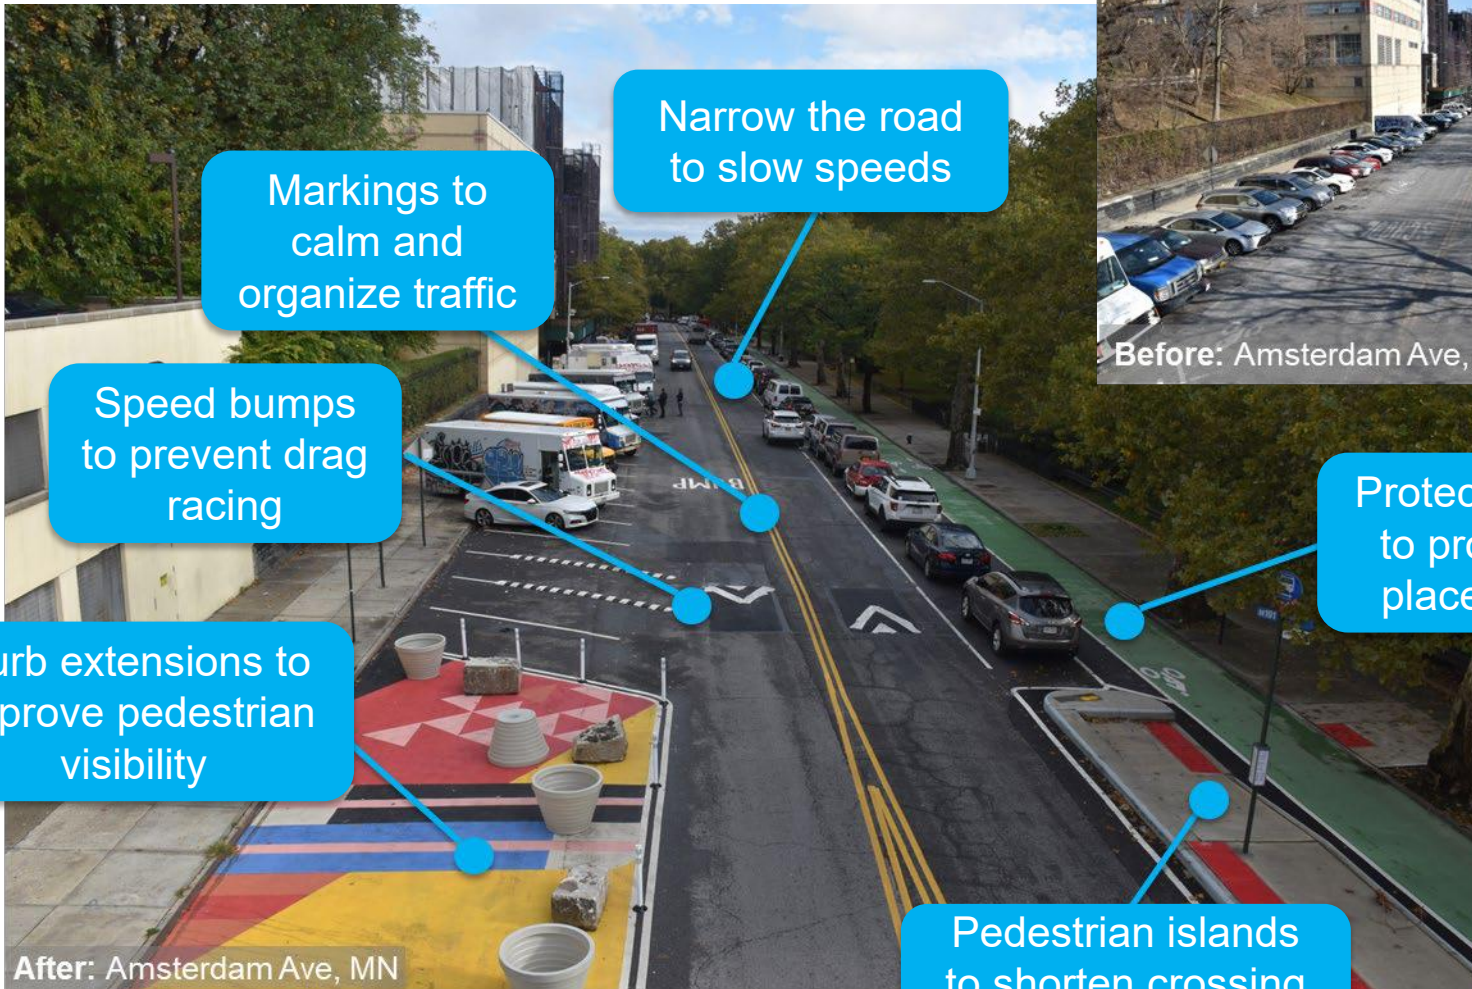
Narrow the road to slow speeds

Markings to calm and organize traffic

Speed bumps to prevent drag racing

urb extensions to prove pedestrian visibility

Before: Amsterdam Ave,

Protec to pr place

BUMP

Pedestrian islands to shorten crossing

After: Amsterdam Ave, MN